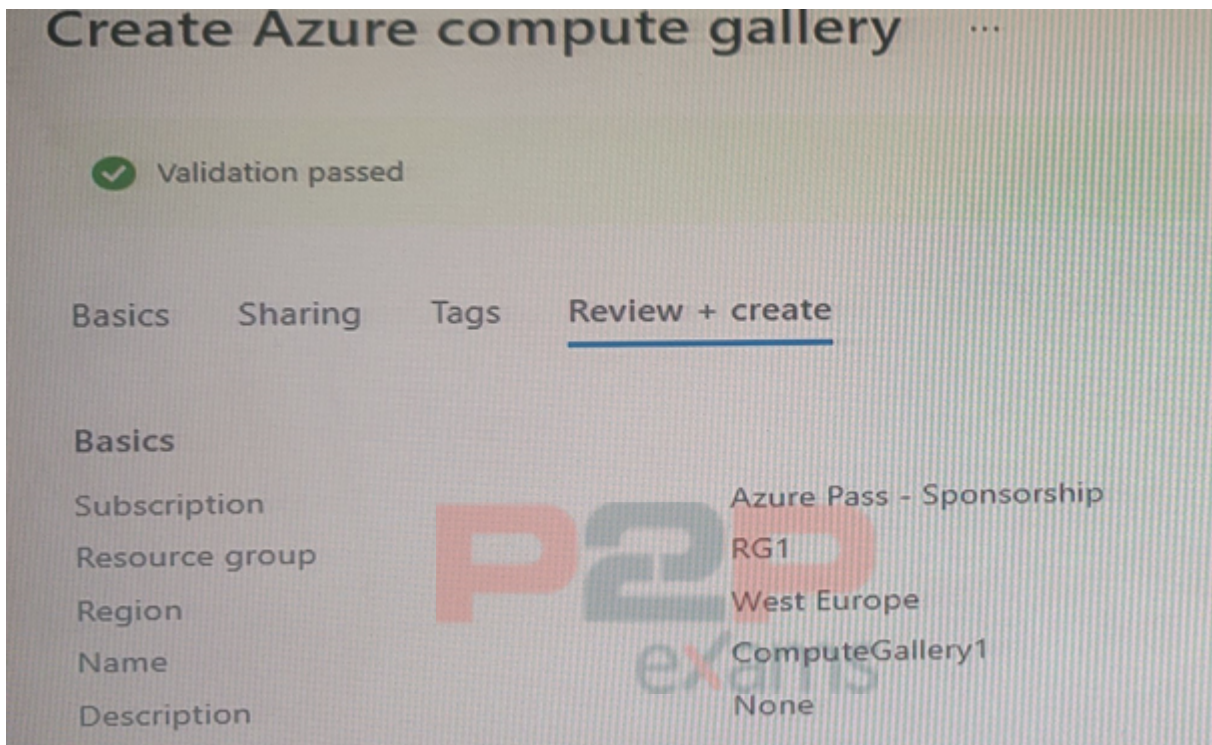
Create Azure compute gallery ...

Validation passed

Basics Sharing Tags Review + create

Basics

| | |
|---|---|
| Subscription | Azure Pass - Sponsorship |
| Resource group | RG1 |
| Region | West Europe |
| Name | ComputeGallery1 |
| Description | None |

P2P exams